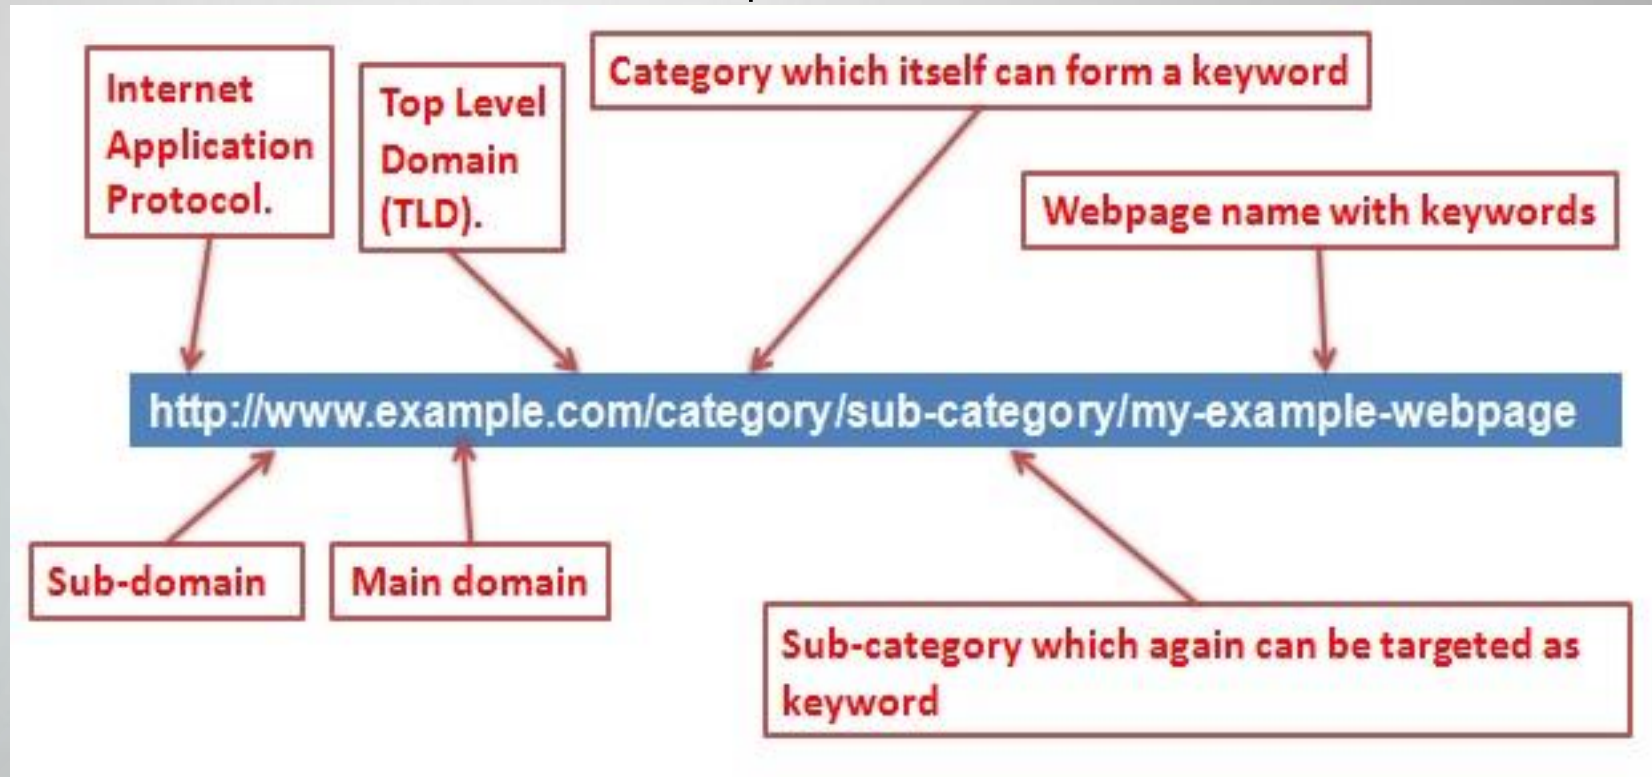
Internet Application Protocol.

Top Level Domain (TLD).

Category which itself can form a keyword

Webpage name with keywords

http://www.example.com/category/sub-category/my-example-webpage

Sub-domain

Main domain

Sub-category which again can be targeted as keyword